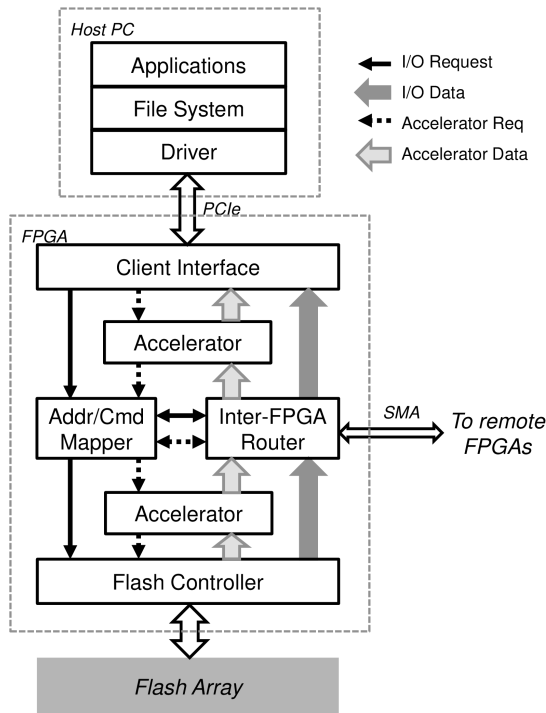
Host PC

Applications

File System

Driver

I/O Request

I/O Data

Accelerator Req

Accelerator Data

PCIe

FPGA

Client Interface

Accelerator

Addr/Cmd Mapper

Inter-FPGA Router

SMA

To remote FPGAs

Accelerator

Flash Controller

Flash Array